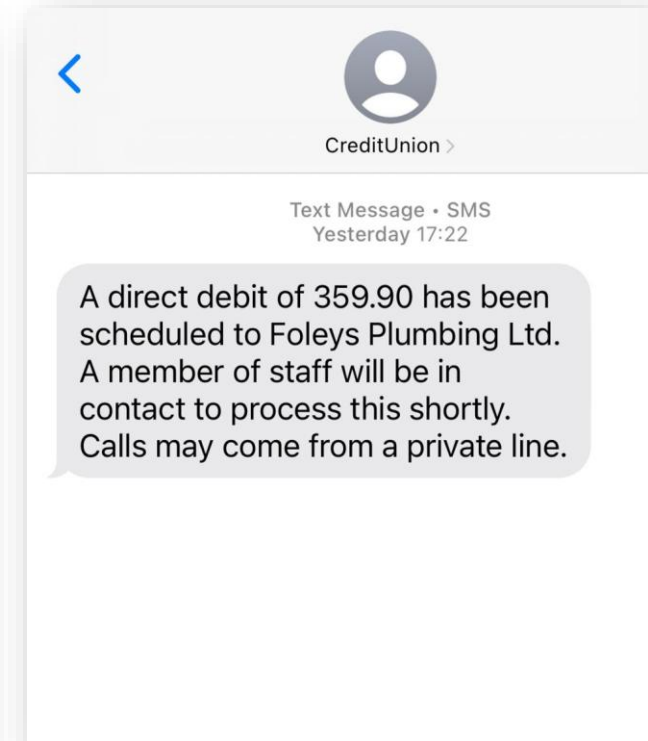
<

CreditUnion >

Text Message • SMS
Yesterday 17:22

A direct debit of 359.90 has been scheduled to Foleys Plumbing Ltd. A member of staff will be in contact to process this shortly. Calls may come from a private line.